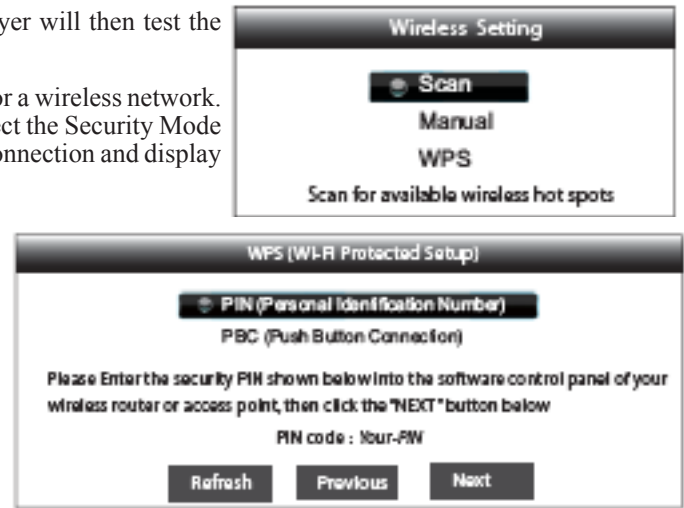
yer will then test the

r a wireless network. ct the Security Mode nnection and display

Wireless Setting

Scan

Manual

WPS

Scan for available wireless hot spots

WPS (Wi-Fi Protected Setup)

PIN (Personal Identification Number)

PBC (Push Button Connection)

Please Enter the security PIN shown below into the software control panel of your wireless router or access point, then click the "NEXT" button below

PIN code : Your-PIN

Refresh Previous Next